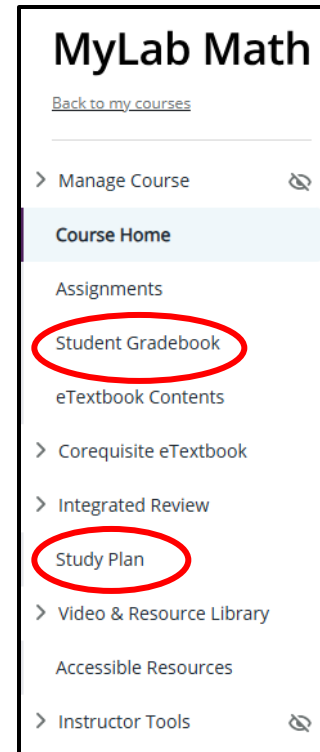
MyLab Math

Back to my courses

Manage Course

Course Home

Assignments

Student Gradebook

eTextbook Contents

Corequisite eTextbook

Integrated Review

Study Plan

Video & Resource Library

Accessible Resources

Instructor Tools